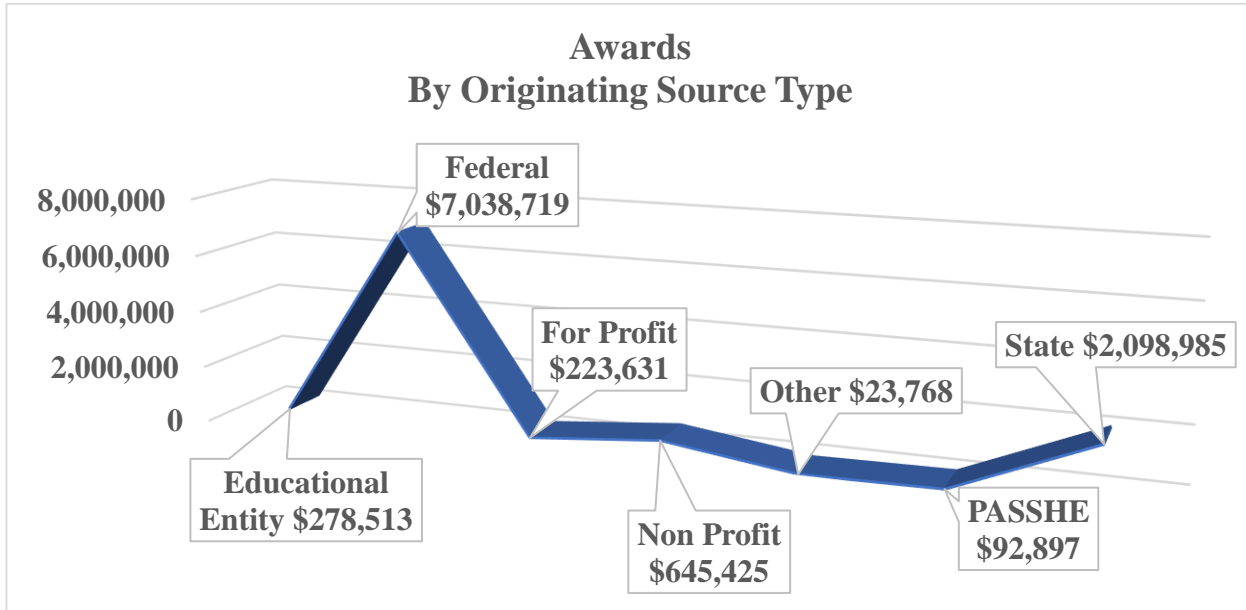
Awards
By Originating Source Type

8,000,000
6,000,000
4,000,000
2,000,000
0

Federal $7,038,719

For Profit $223,631

State $2,098,985

Other $23,768

Educational Entity $278,513

Non Profit $645,425

PASSHE $92,897